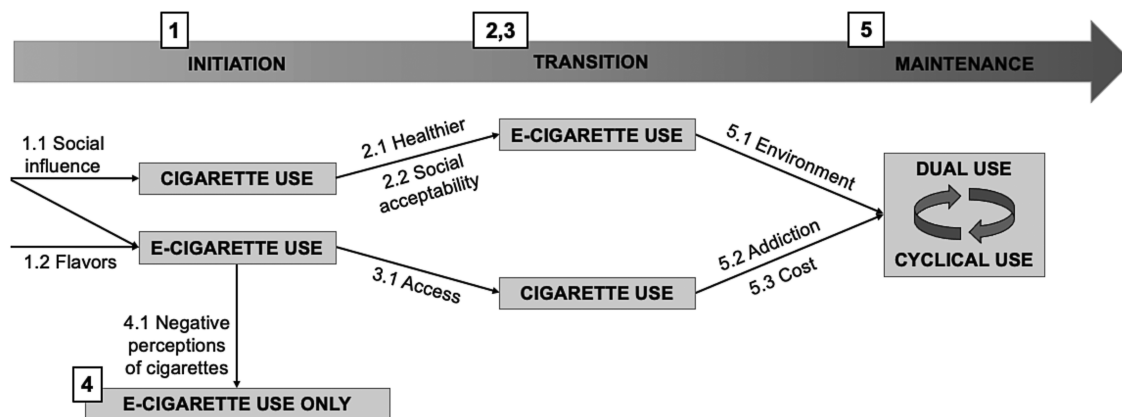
1
INITIATION

2,3
TRANSITION

5
MAINTENANCE

1.1 Social influence

CIGARETTE USE

1.2 Flavors

E-CIGARETTE USE

2.1 Healthier

2.2 Social acceptability

E-CIGARETTE USE

5.1 Environment

DUAL USE

CYCLICAL USE

3.1 Access

CIGARETTE USE

5.2 Addiction

5.3 Cost

4.1 Negative perceptions of cigarettes

4

E-CIGARETTE USE ONLY